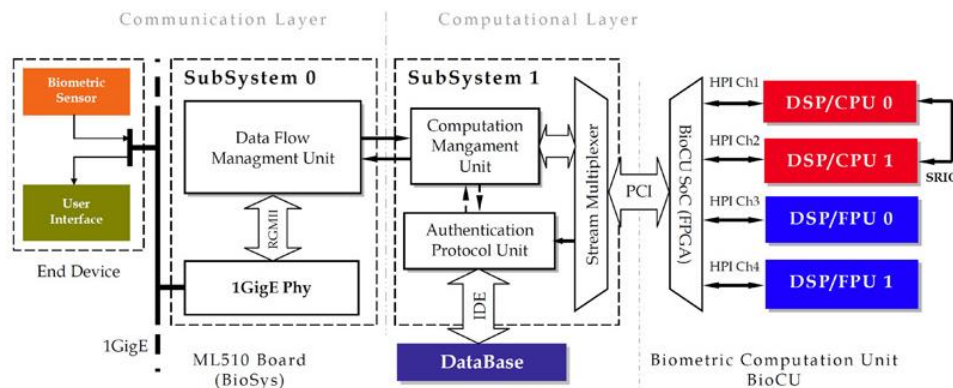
Communication Layer

Computational Layer

Biometric Sensor

User Interface

End Device

SubSystem 0

Data Flow Managment Unit

RGMII

1GigE Phy

SubSystem 1

Computation Mangament Unit

Authentication Protocol Unit

IDE

DataBase

Stream Multiplexer

PCI

BioCU SoC (FPGA)

HPI Ch1

DSP/CPU 0

HPI Ch2

DSP/CPU 1

SRIO

HPI Ch3

DSP/FPU 0

HPI Ch4

DSP/FPU 1

1GigE

ML510 Board (BioSys)

Biometric Computation Unit BioCU